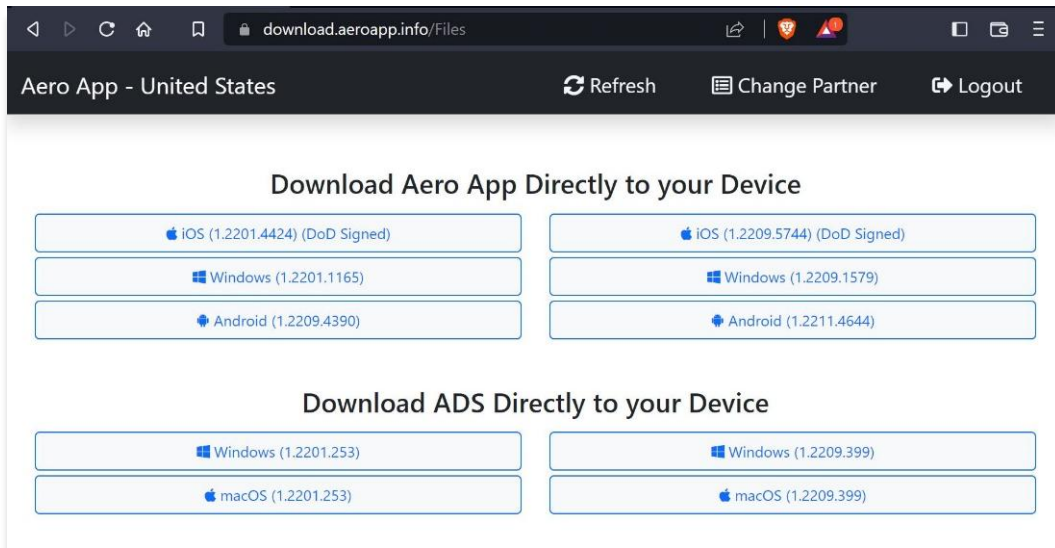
download.aeroapp.info/Files

Aero App - United States

Refresh

Change Partner

Logout

Download Aero App Directly to your Device

iOS (1.2201.4424) (DoD Signed)

iOS (1.2209.5744) (DoD Signed)

Windows (1.2201.1165)

Windows (1.2209.1579)

Android (1.2209.4390)

Android (1.2211.4644)

Download ADS Directly to your Device

Windows (1.2201.253)

Windows (1.2209.399)

macOS (1.2201.253)

macOS (1.2209.399)